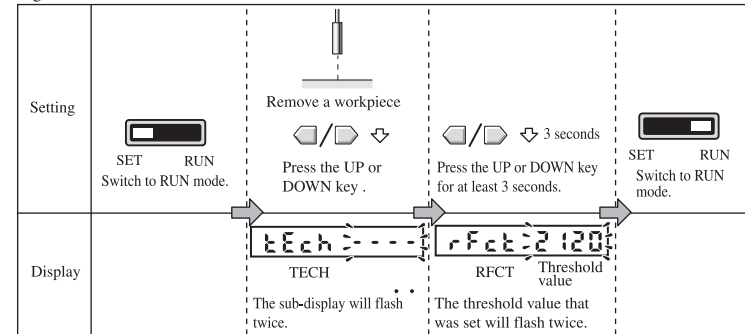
| | | | | |
|---|---|---|---|---|
| Setting | SET RUN Switch to RUN mode. | Remove a workpiece Press the UP or DOWN key . | 3 seconds Press the UP or DOWN key for at least 3 seconds. | SET RUN Switch to RUN mode. |
| Display | | tEch ---- TECH The sub-display will flash twice. | rFct 2120 RFCT Threshold value The threshold value that was set will flash twice. | |